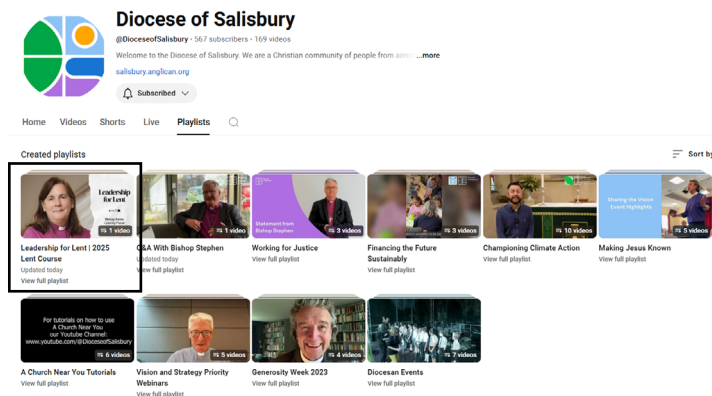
Diocese of Salisbury

@DioceseofSalisbury · 567 subscribers · 169 videos

Welcome to the Diocese of Salisbury. We are a Christian community of people from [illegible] ...more

salisbury.anglican.org

Subscribed

Home Videos Shorts Live Playlists

Created playlists

Sort by

Leadership for Lent

1 video

Leadership for Lent | 2025 Lent Course
Updated today
View full playlist

1 video

Q&A With Bishop Stephen
Updated today
View full playlist

Statement from Bishop Stephen

3 videos

Working for Justice
View full playlist

3 videos

Financing the Future Sustainably
View full playlist

10 videos

Championing Climate Action
View full playlist

Sharing the Vision Event Highlights

5 videos

Making Jesus Known
View full playlist

For tutorials on how to use A Church Near You visit our Youtube Channel: www.youtube.com/@DioceseofSalisbury

6 videos

A Church Near You Tutorials
View full playlist

5 videos

Vision and Strategy Priority Webinars
View full playlist

4 videos

Generosity Week 2023
View full playlist

7 videos

Diocesan Events
View full playlist